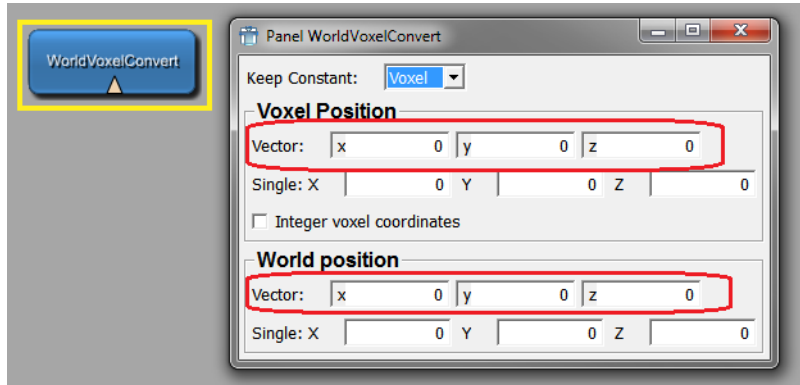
WorldVoxelConvert

Panel WorldVoxelConvert

Keep Constant: Voxel

Voxel Position

Vector: x 0 y 0 z 0

Single: X 0 Y 0 Z 0

Integer voxel coordinates

World position

Vector: x 0 y 0 z 0

Single: X 0 Y 0 Z 0